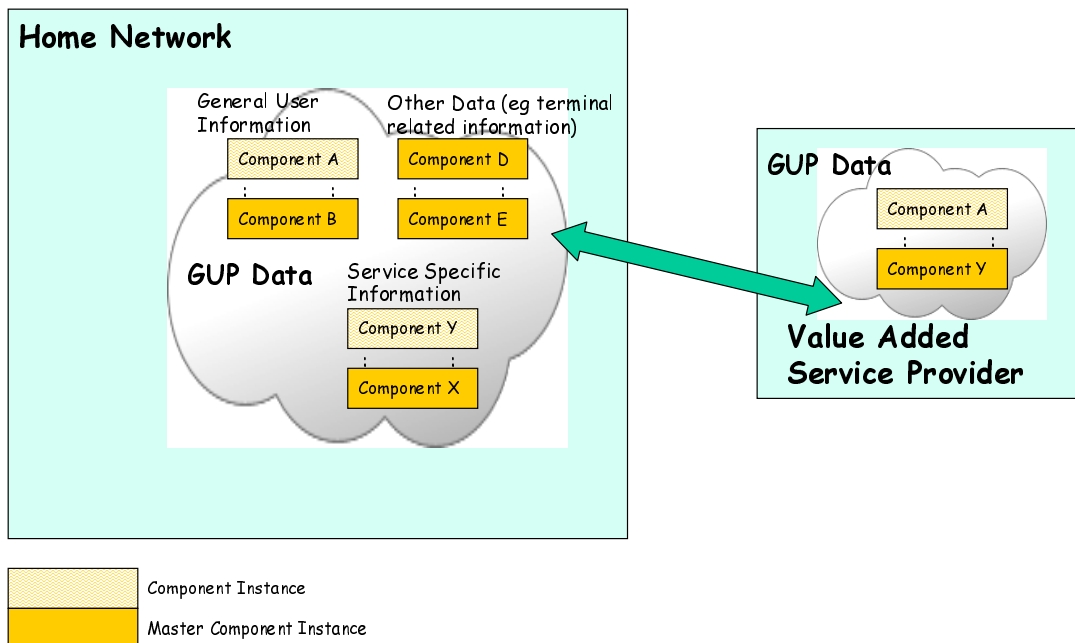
Home Network

General User Information

Other Data (eg terminal related information)

Component A

:

Component B

Component D

:

Component E

GUP Data

Service Specific Information

Component Y

:

Component X

GUP Data

Component A

:

Component Y

Value Added Service Provider

Component Instance

Master Component Instance